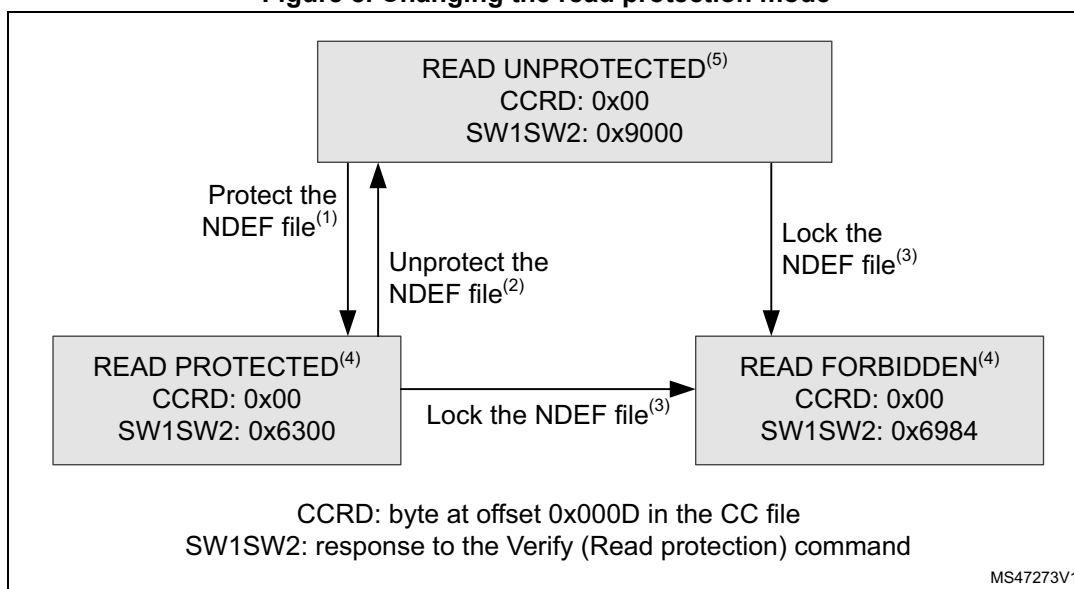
Figure 5. Changing the read protection mode

READ UNPROTECTED$^{(5)}$
CCRD: 0x00
SW1SW2: 0x9000

Protect the NDEF file$^{(1)}$

Unprotect the NDEF file$^{(2)}$

Lock the NDEF file$^{(3)}$

READ PROTECTED$^{(4)}$
CCRD: 0x00
SW1SW2: 0x6300

Lock the NDEF file$^{(3)}$

READ FORBIDDEN$^{(4)}$
CCRD: 0x00
SW1SW2: 0x6984

CCRD: byte at offset 0x000D in the CC file
SW1SW2: response to the Verify (Read protection) command

MS47273V1